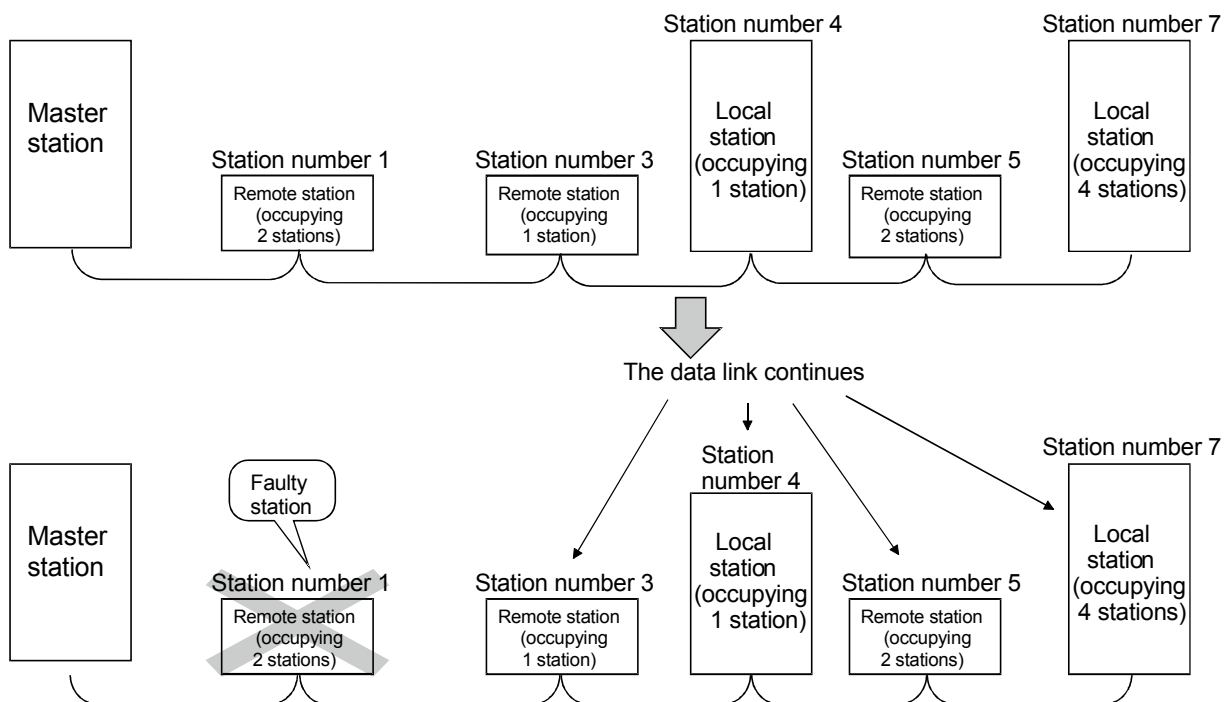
Station number 4

Station number 7

Master station

Station number 1

Remote station (occupying 2 stations)

Station number 3

Remote station (occupying 1 station)

Local station (occupying 1 station)

Station number 5

Remote station (occupying 2 stations)

Local station (occupying 4 stations)

The data link continues

Station number 4

Station number 7

Faulty station

Master station

Station number 1

Remote station (occupying 2 stations)

Station number 3

Remote station (occupying 1 station)

Local station (occupying 1 station)

Station number 5

Remote station (occupying 2 stations)

Local station (occupying 4 stations)